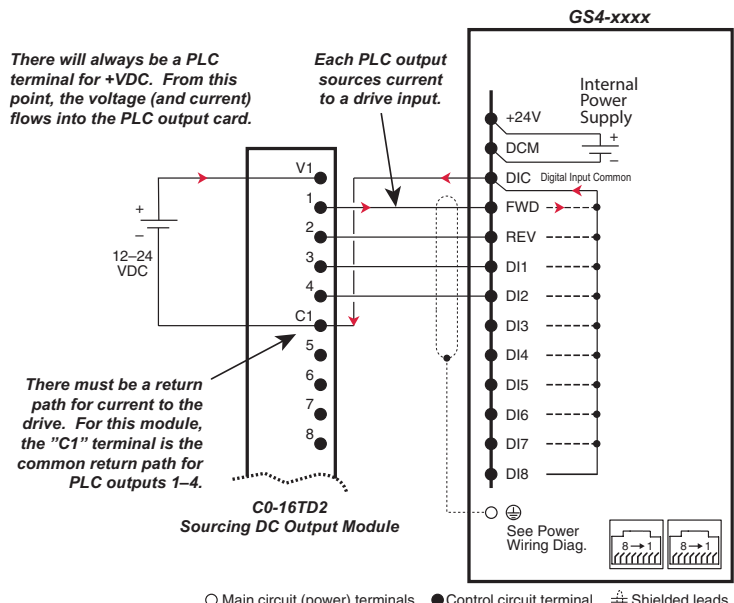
GS4-xxxx

There will always be a PLC terminal for +VDC. From this point, the voltage (and current) flows into the PLC output card.

Each PLC output sources current to a drive input.

Internal Power Supply

+24V

DCM

DIC Digital Input Common

FWD

REV

DI1

DI2

DI3

DI4

DI5

DI6

DI7

DI8

V1

1

2

3

4

C1

5

6

7

8

+

–

12–24 VDC

There must be a return path for current to the drive. For this module, the "C1" terminal is the common return path for PLC outputs 1–4.

C0-16TD2
Sourcing DC Output Module

See Power Wiring Diag.

8 → 1

8 → 1

○ Main circuit (power) terminals ● Control circuit terminal Shielded leads